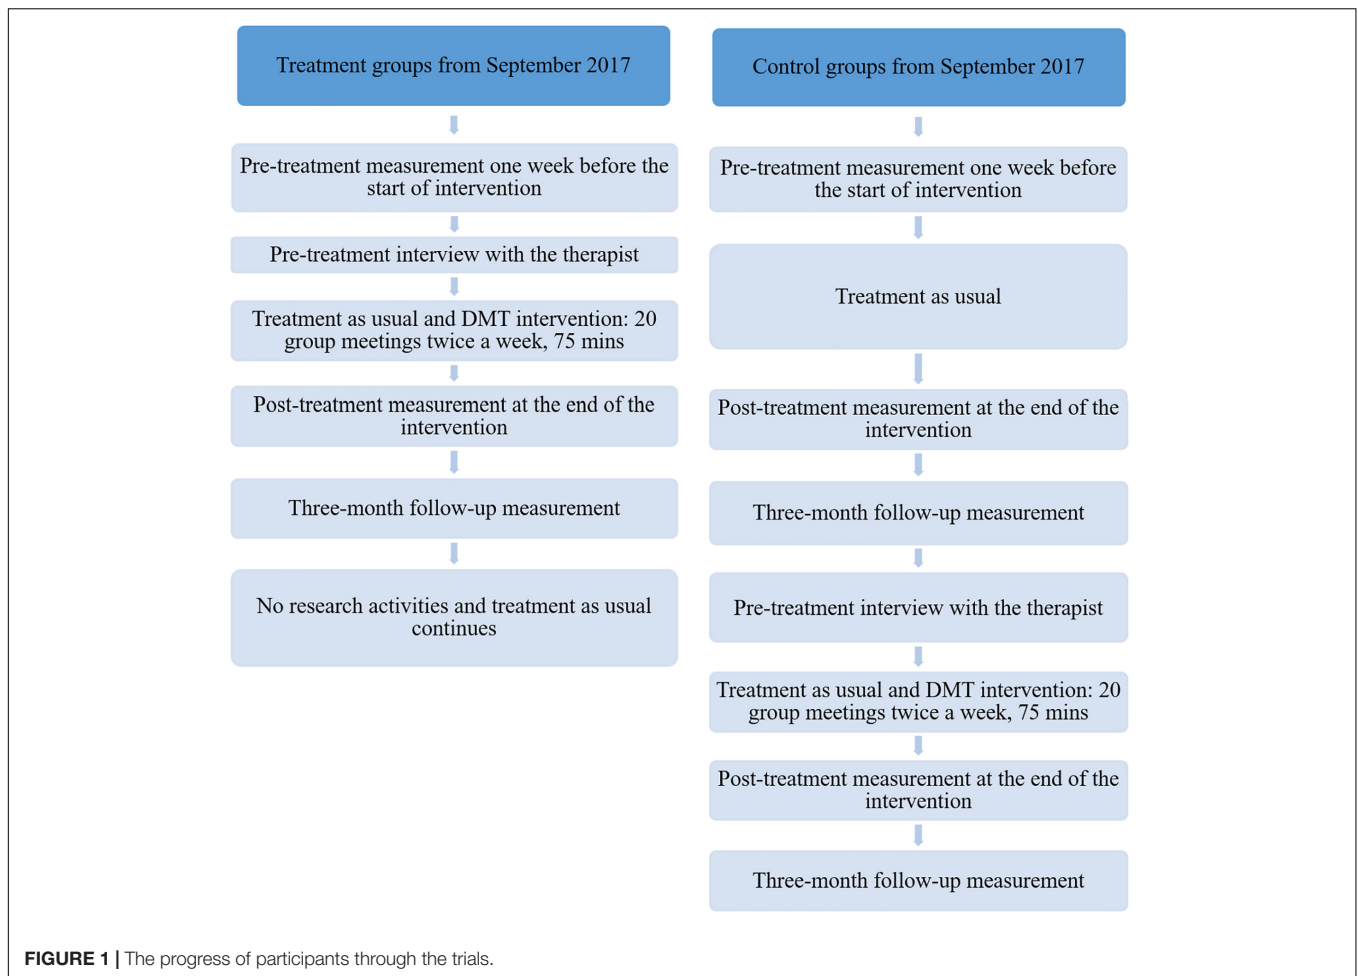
Treatment groups from September 2017

Pre-treatment measurement one week before the start of intervention

Pre-treatment interview with the therapist

Treatment as usual and DMT intervention: 20 group meetings twice a week, 75 mins

Post-treatment measurement at the end of the intervention

Three-month follow-up measurement

No research activities and treatment as usual continues

Control groups from September 2017

Pre-treatment measurement one week before the start of intervention

Treatment as usual

Post-treatment measurement at the end of the intervention

Three-month follow-up measurement

Pre-treatment interview with the therapist

Treatment as usual and DMT intervention: 20 group meetings twice a week, 75 mins

Post-treatment measurement at the end of the intervention

Three-month follow-up measurement

FIGURE 1 | The progress of participants through the trials.